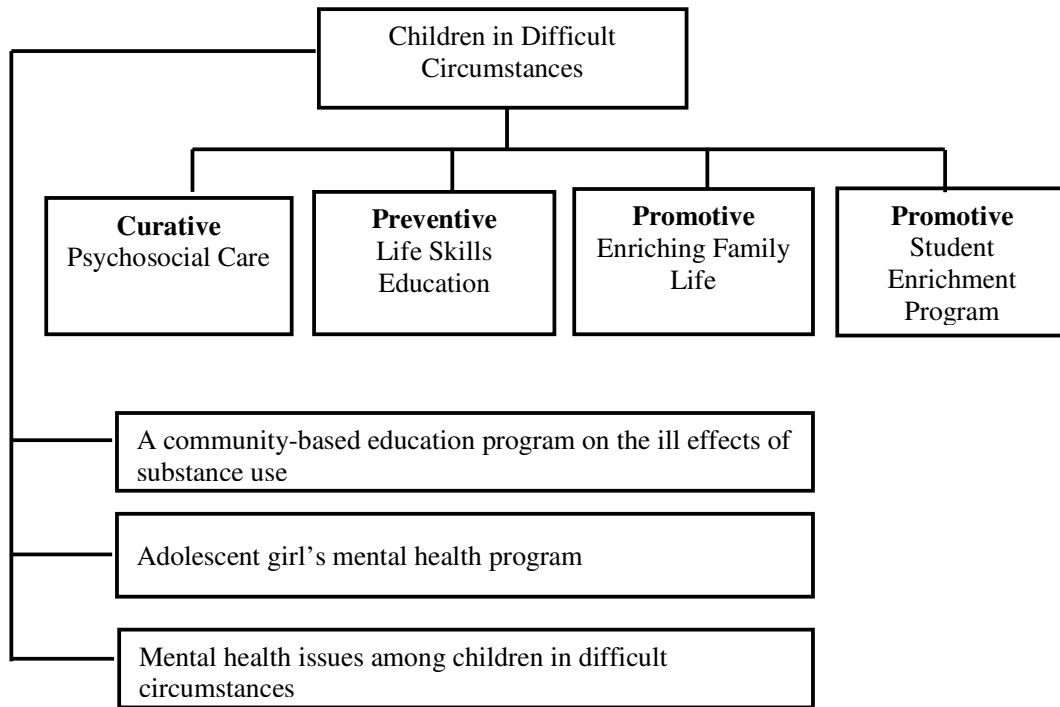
Children in Difficult Circumstances

**Curative**
Psychosocial Care

**Preventive**
Life Skills Education

**Promotive**
Enriching Family Life

**Promotive**
Student Enrichment Program

A community-based education program on the ill effects of substance use

Adolescent girl's mental health program

Mental health issues among children in difficult circumstances